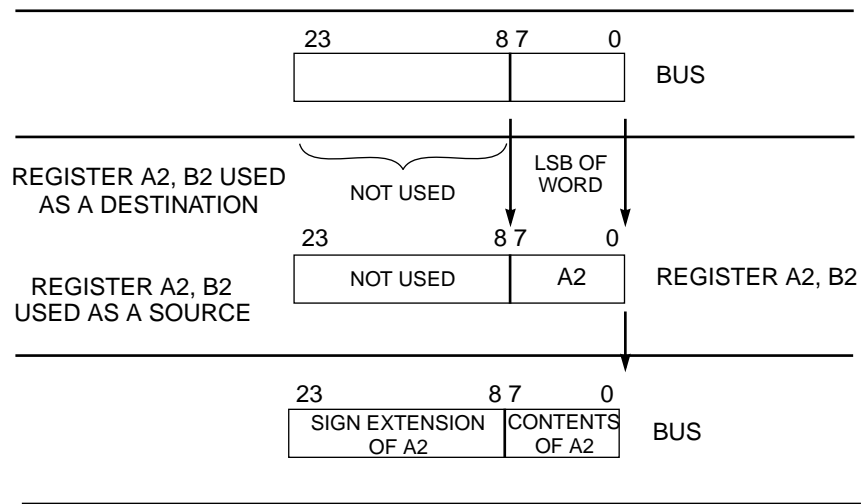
23

8 7

0

BUS

REGISTER A2, B2 USED AS A DESTINATION

NOT USED

LSB OF WORD

23

8 7

0

REGISTER A2, B2 USED AS A SOURCE

NOT USED

A2

REGISTER A2, B2

23

8 7

0

SIGN EXTENSION OF A2

CONTENTS OF A2

BUS